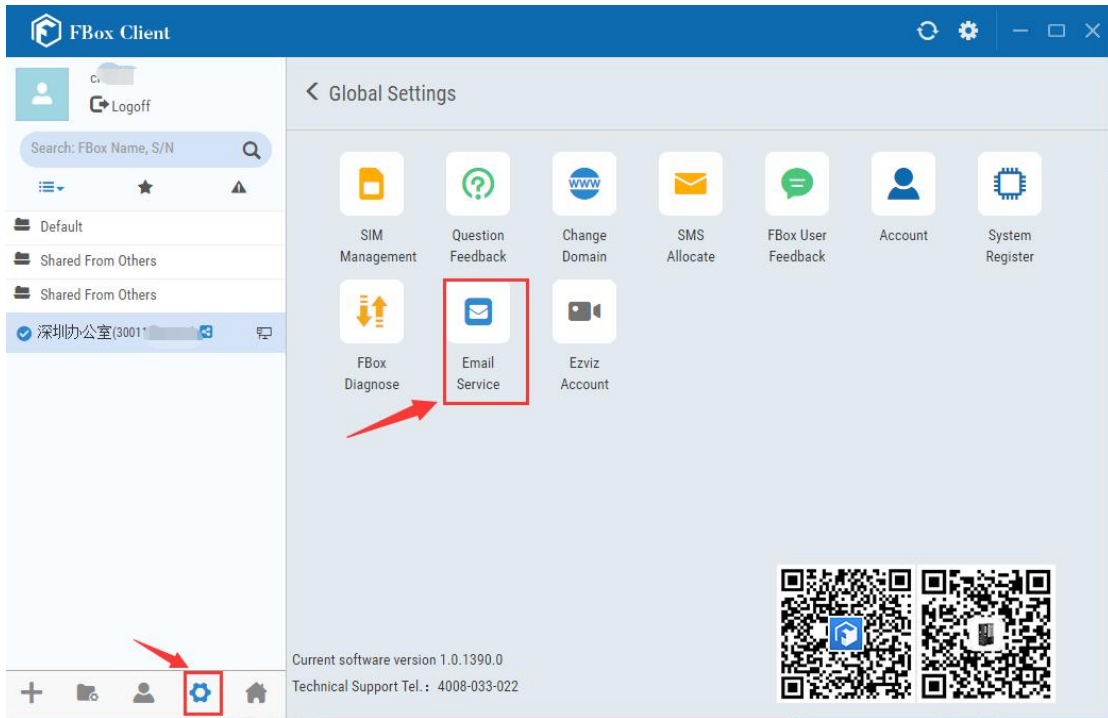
FBox Client

C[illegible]
Logoff

Search: FBox Name, S/N

Default
Shared From Others
Shared From Others
深圳办公室(3001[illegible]

Global Settings

SIM Management
Question Feedback
Change Domain
SMS Allocate
FBox User Feedback
Account
System Register
FBox Diagnose
Email Service
Ezviz Account

www

Current software version 1.0.1390.0
Technical Support Tel.：4008-033-022